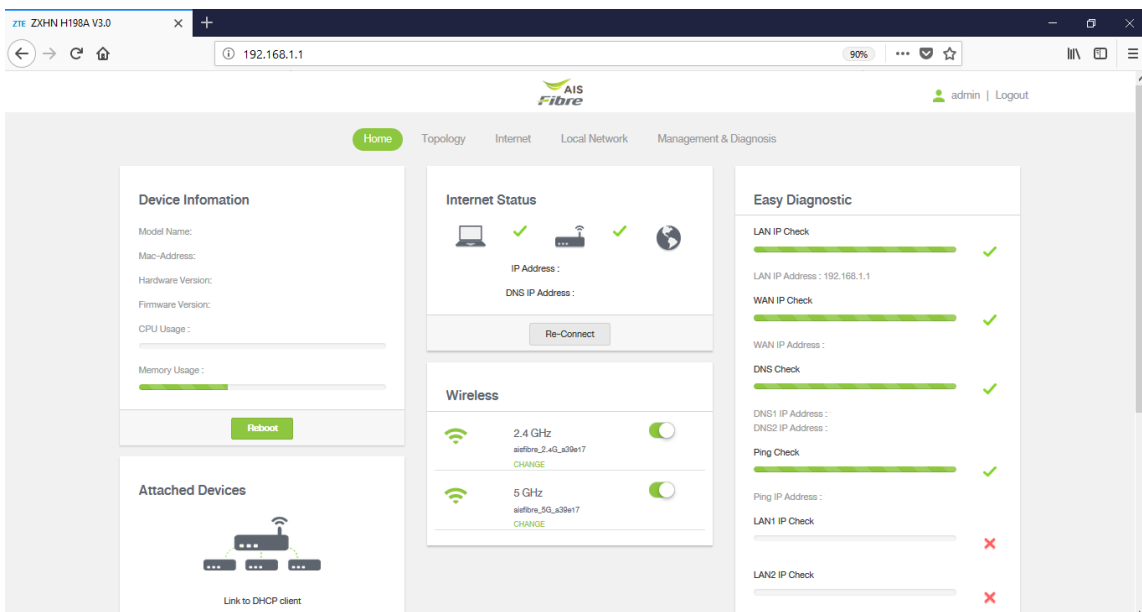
ZTE ZXHN H198A V3.0

192.168.1.1

90%

AIS Fibre

admin | Logout

Home Topology Internet Local Network Management & Diagnosis

Device Infomation

Model Name:

Mac-Address:

Hardware Version:

Firmware Version:

CPU Usage :

Memory Usage :

Reboot

Attached Devices

Link to DHCP client

Internet Status

IP Address :

DNS IP Address :

Re-Connect

Wireless

2.4 GHz
aisfibre_2.4G_a39e17
CHANGE

5 GHz
aisfibre_5G_a39e17
CHANGE

Easy Diagnostic

LAN IP Check

LAN IP Address : 192.168.1.1

WAN IP Check

WAN IP Address :

DNS Check

DNS1 IP Address :
DNS2 IP Address :

Ping Check

Ping IP Address :

LAN1 IP Check

LAN2 IP Check